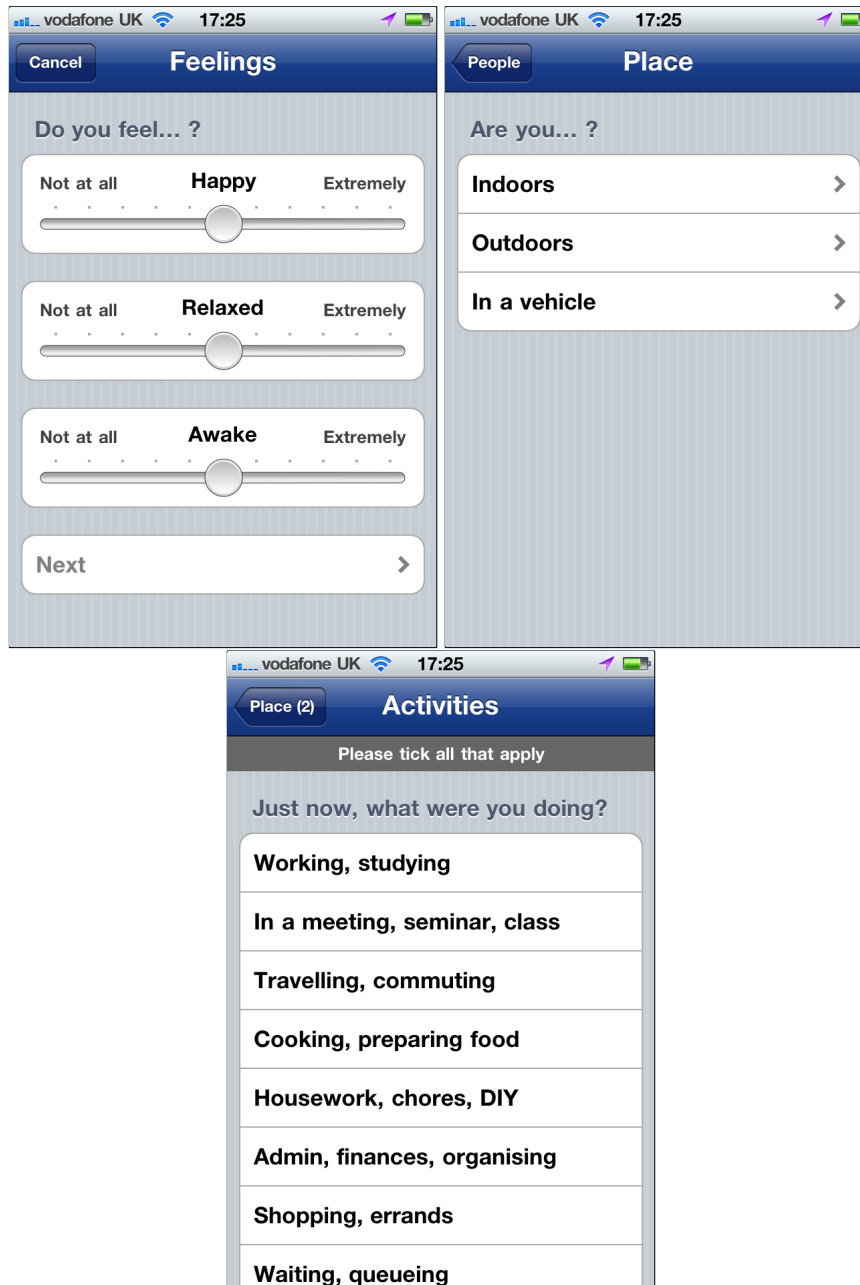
vodafone UK 17:25

Cancel Feelings

Do you feel... ?

Not at all Happy Extremely

Not at all Relaxed Extremely

Not at all Awake Extremely

Next

vodafone UK 17:25

People Place

Are you... ?

Indoors

Outdoors

In a vehicle

vodafone UK 17:25

Place (2) Activities

Please tick all that apply

Just now, what were you doing?

Working, studying

In a meeting, seminar, class

Travelling, commuting

Cooking, preparing food

Housework, chores, DIY

Admin, finances, organising

Shopping, errands

Waiting, queueing